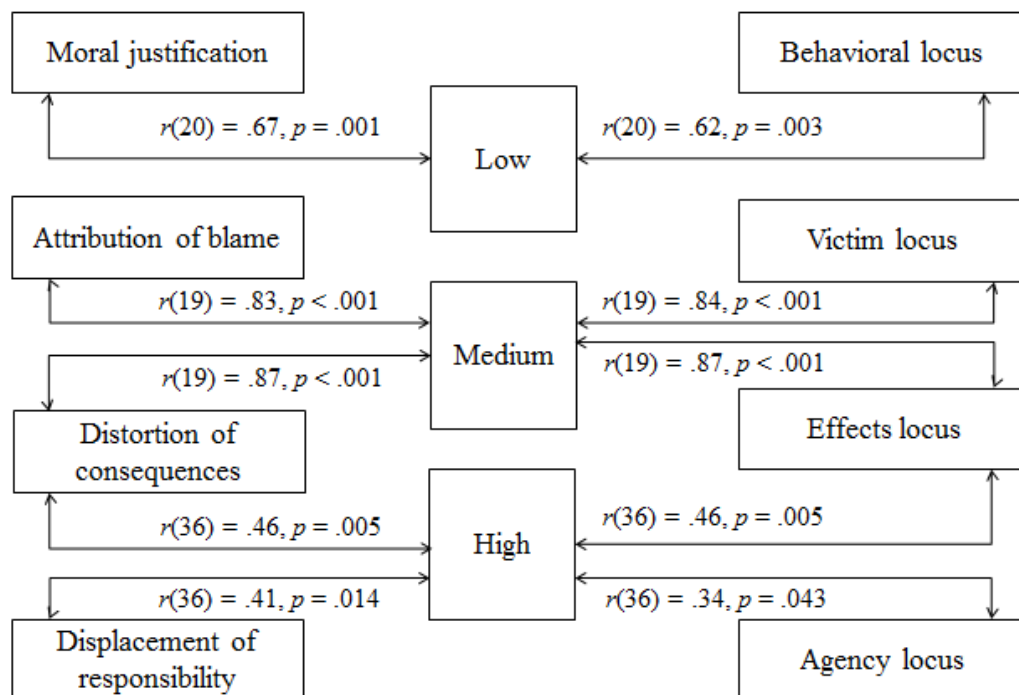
Moral justification

Behavioral locus

$r(20) = .67, p = .001$

Low

$r(20) = .62, p = .003$

Attribution of blame

Victim locus

$r(19) = .83, p < .001$

Medium

$r(19) = .84, p < .001$

$r(19) = .87, p < .001$

$r(19) = .87, p < .001$

Distortion of consequences

Effects locus

$r(36) = .46, p = .005$

High

$r(36) = .46, p = .005$

$r(36) = .41, p = .014$

$r(36) = .34, p = .043$

Displacement of responsibility

Agency locus